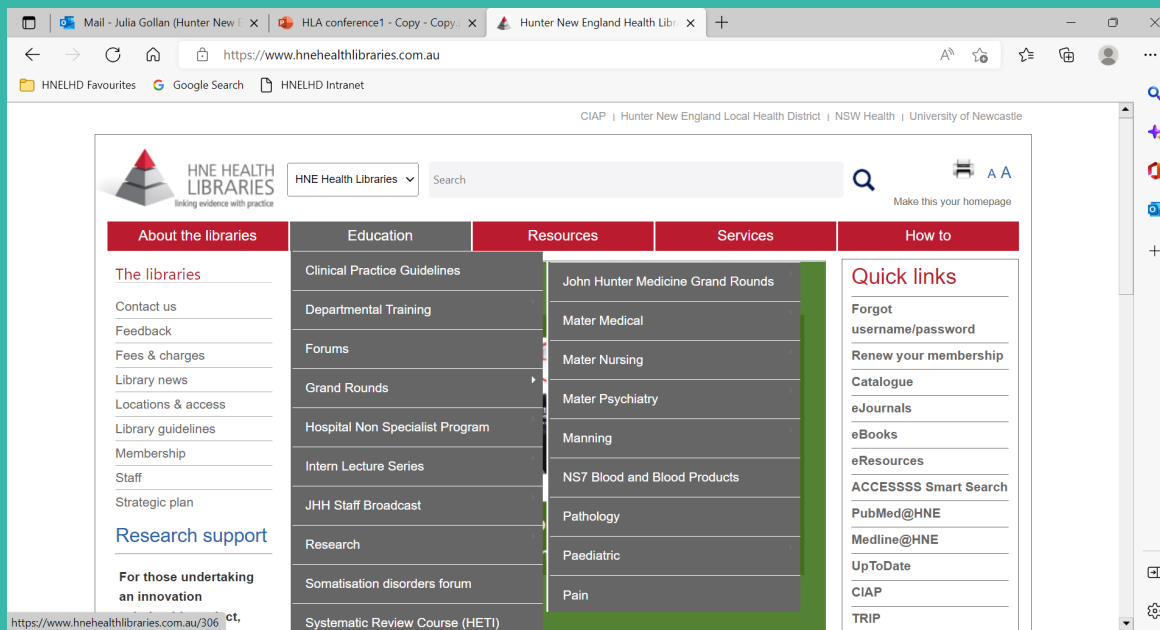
Mail - Julia Gollan (Hunter New E
HLA conference1 - Copy - Copy
Hunter New England Health Libr

https://www.hnehealthlibraries.com.au

HNELHD Favourites
Google Search
HNELHD Intranet

CIAP | Hunter New England Local Health District | NSW Health | University of Newcastle

HNE HEALTH LIBRARIES
linking evidence with practice

HNE Health Libraries

Search

A A

Make this your homepage

About the libraries
Education
Resources
Services
How to

The libraries
Contact us
Feedback
Fees & charges
Library news
Locations & access
Library guidelines
Membership
Staff
Strategic plan

Research support

For those undertaking an innovation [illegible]ct,

Clinical Practice Guidelines
Departmental Training
Forums
Grand Rounds
Hospital Non Specialist Program
Intern Lecture Series
JHH Staff Broadcast
Research
Somatisation disorders forum
Systematic Review Course (HETI)

John Hunter Medicine Grand Rounds
Mater Medical
Mater Nursing
Mater Psychiatry
Manning
NS7 Blood and Blood Products
Pathology
Paediatric
Pain

Quick links
Forgot username/password
Renew your membership
Catalogue
eJournals
eBooks
eResources
ACCESSSS Smart Search
PubMed@HNE
Medline@HNE
UpToDate
CIAP
TRIP

https://www.hnehealthlibraries.com.au/306